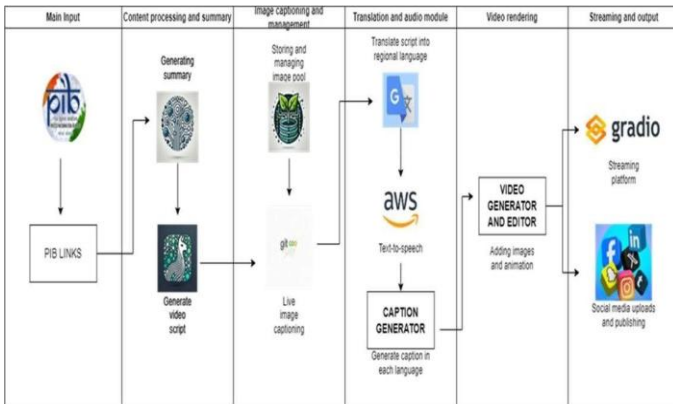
Main Input

pib

PIB LINKS

Content processing and summary

Generating summary

Generate video script

Image captioning and management

Storing and managing image pool

git

Live image captioning

Translation and audio module

Translate script into regional language

aws

Text-to-speech

CAPTION GENERATOR

Generate caption in each language

Video rendering

VIDEO GENERATOR AND EDITOR

Adding images and animation

Streaming and output

gradio

Streaming platform

in

Social media uploads and publishing